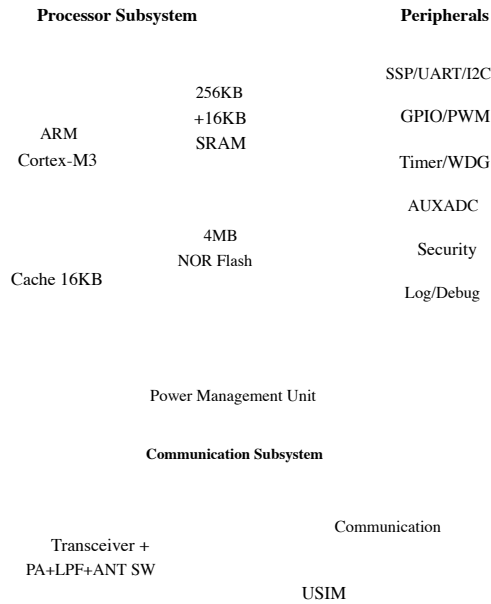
Processor Subsystem

Peripherals

256KB
+16KB
SRAM

SSP/UART/I2C

GPIO/PWM

ARM
Cortex-M3

Timer/WDG

AUXADC

4MB
NOR Flash

Security

Cache 16KB

Log/Debug

Power Management Unit

Communication Subsystem

Communication

Transceiver +
PA+LPF+ANT SW

USIM